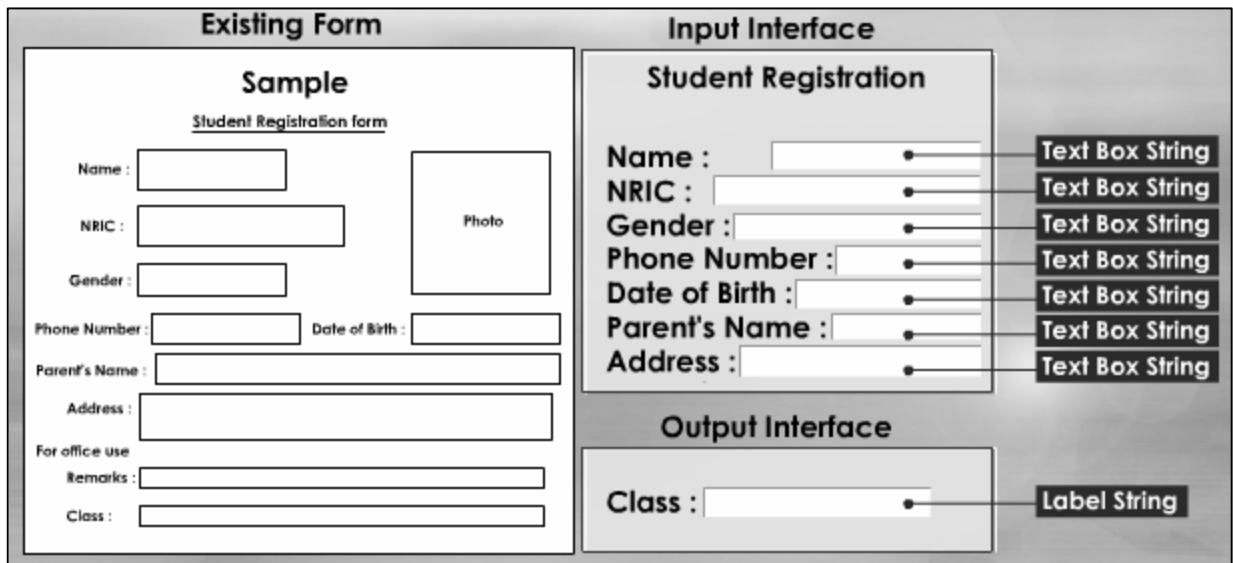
Existing Form

Sample

Student Registration form

Name :

NRIC :

Gender :

Photo

Phone Number :

Date of Birth :

Parent's Name :

Address :

For office use

Remarks :

Class :

Input Interface

Student Registration

Name :

Text Box String

NRIC :

Text Box String

Gender :

Text Box String

Phone Number :

Text Box String

Date of Birth :

Text Box String

Parent's Name :

Text Box String

Address :

Text Box String

Output Interface

Class :

Label String